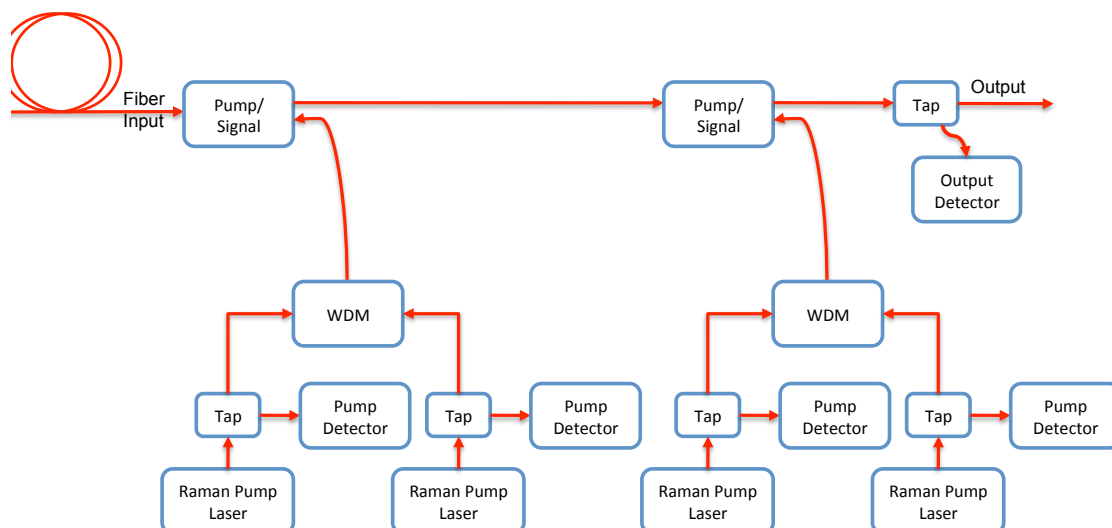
Fiber Input

Pump/ Signal

Pump/ Signal

Tap

Output

Output Detector

WDM

WDM

Tap

Pump Detector

Tap

Pump Detector

Tap

Pump Detector

Tap

Pump Detector

Raman Pump Laser

Raman Pump Laser

Raman Pump Laser

Raman Pump Laser